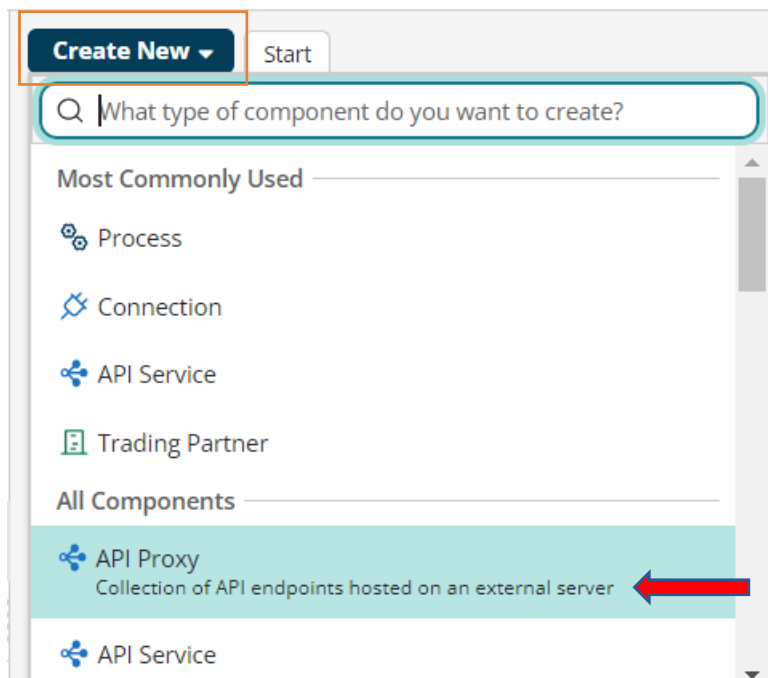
Create New
Start
What type of component do you want to create?

Most Commonly Used
Process
Connection
API Service
Trading Partner

All Components
API Proxy
Collection of API endpoints hosted on an external server
API Service